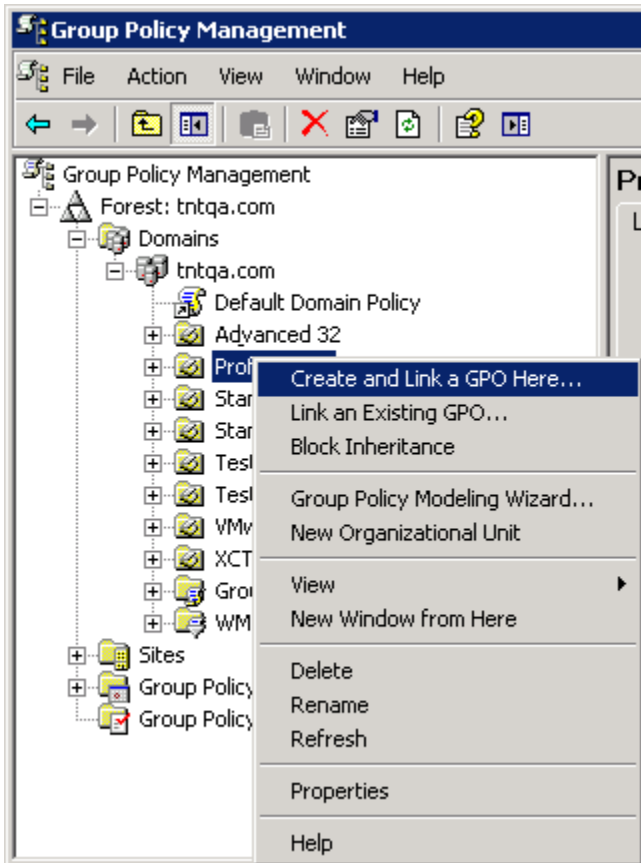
Group Policy Management

File Action View Window Help

Group Policy Management
Forest: tntqa.com
Domains
tntqa.com
Default Domain Policy
Advanced 32
Prof
Star
Star
Test
Test
VMw
XCT
Grou
WM
Sites
Group Policy
Group Policy

Pr
L

Create and Link a GPO Here...
Link an Existing GPO...
Block Inheritance
Group Policy Modeling Wizard...
New Organizational Unit
View
New Window from Here
Delete
Rename
Refresh
Properties
Help